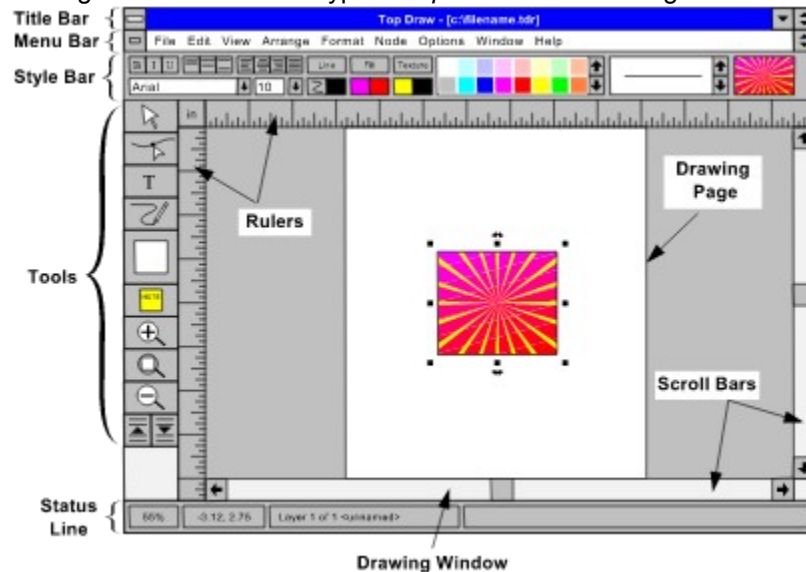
Title Bar
Top Draw - [c:\filename.tdr]
Menu Bar
File Edit View Arrange Format Node Options Window Help
Style Bar
B I U
Line Fill Texture
Arial 10
Tools
in
Rulers
Drawing Page
NOTE
Scroll Bars
Status Line
66% -3.12, 2.76 Layer 1 of 1 <unnamed>
Drawing Window